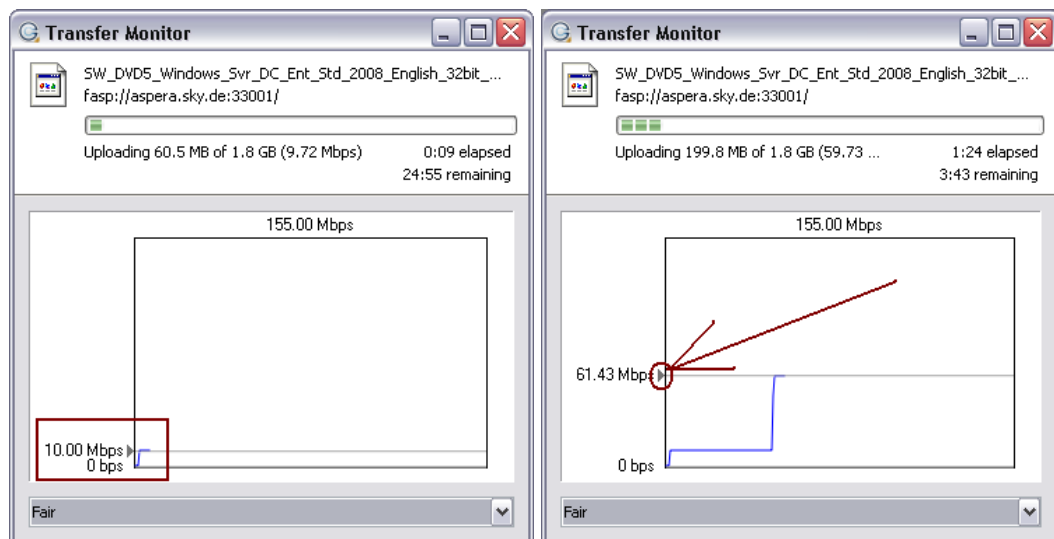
Transfer Monitor

SW_DVD5_Windows_Svr_DC_Ent_Std_2008_English_32bit_...
fasp://aspera.sky.de:33001/

Uploading 60.5 MB of 1.8 GB (9.72 Mbps)
0:09 elapsed
24:55 remaining

155.00 Mbps

10.00 Mbps
0 bps

Fair

Transfer Monitor

SW_DVD5_Windows_Svr_DC_Ent_Std_2008_English_32bit_...
fasp://aspera.sky.de:33001/

Uploading 199.8 MB of 1.8 GB (59.73 ...
1:24 elapsed
3:43 remaining

155.00 Mbps

61.43 Mbps

0 bps

Fair